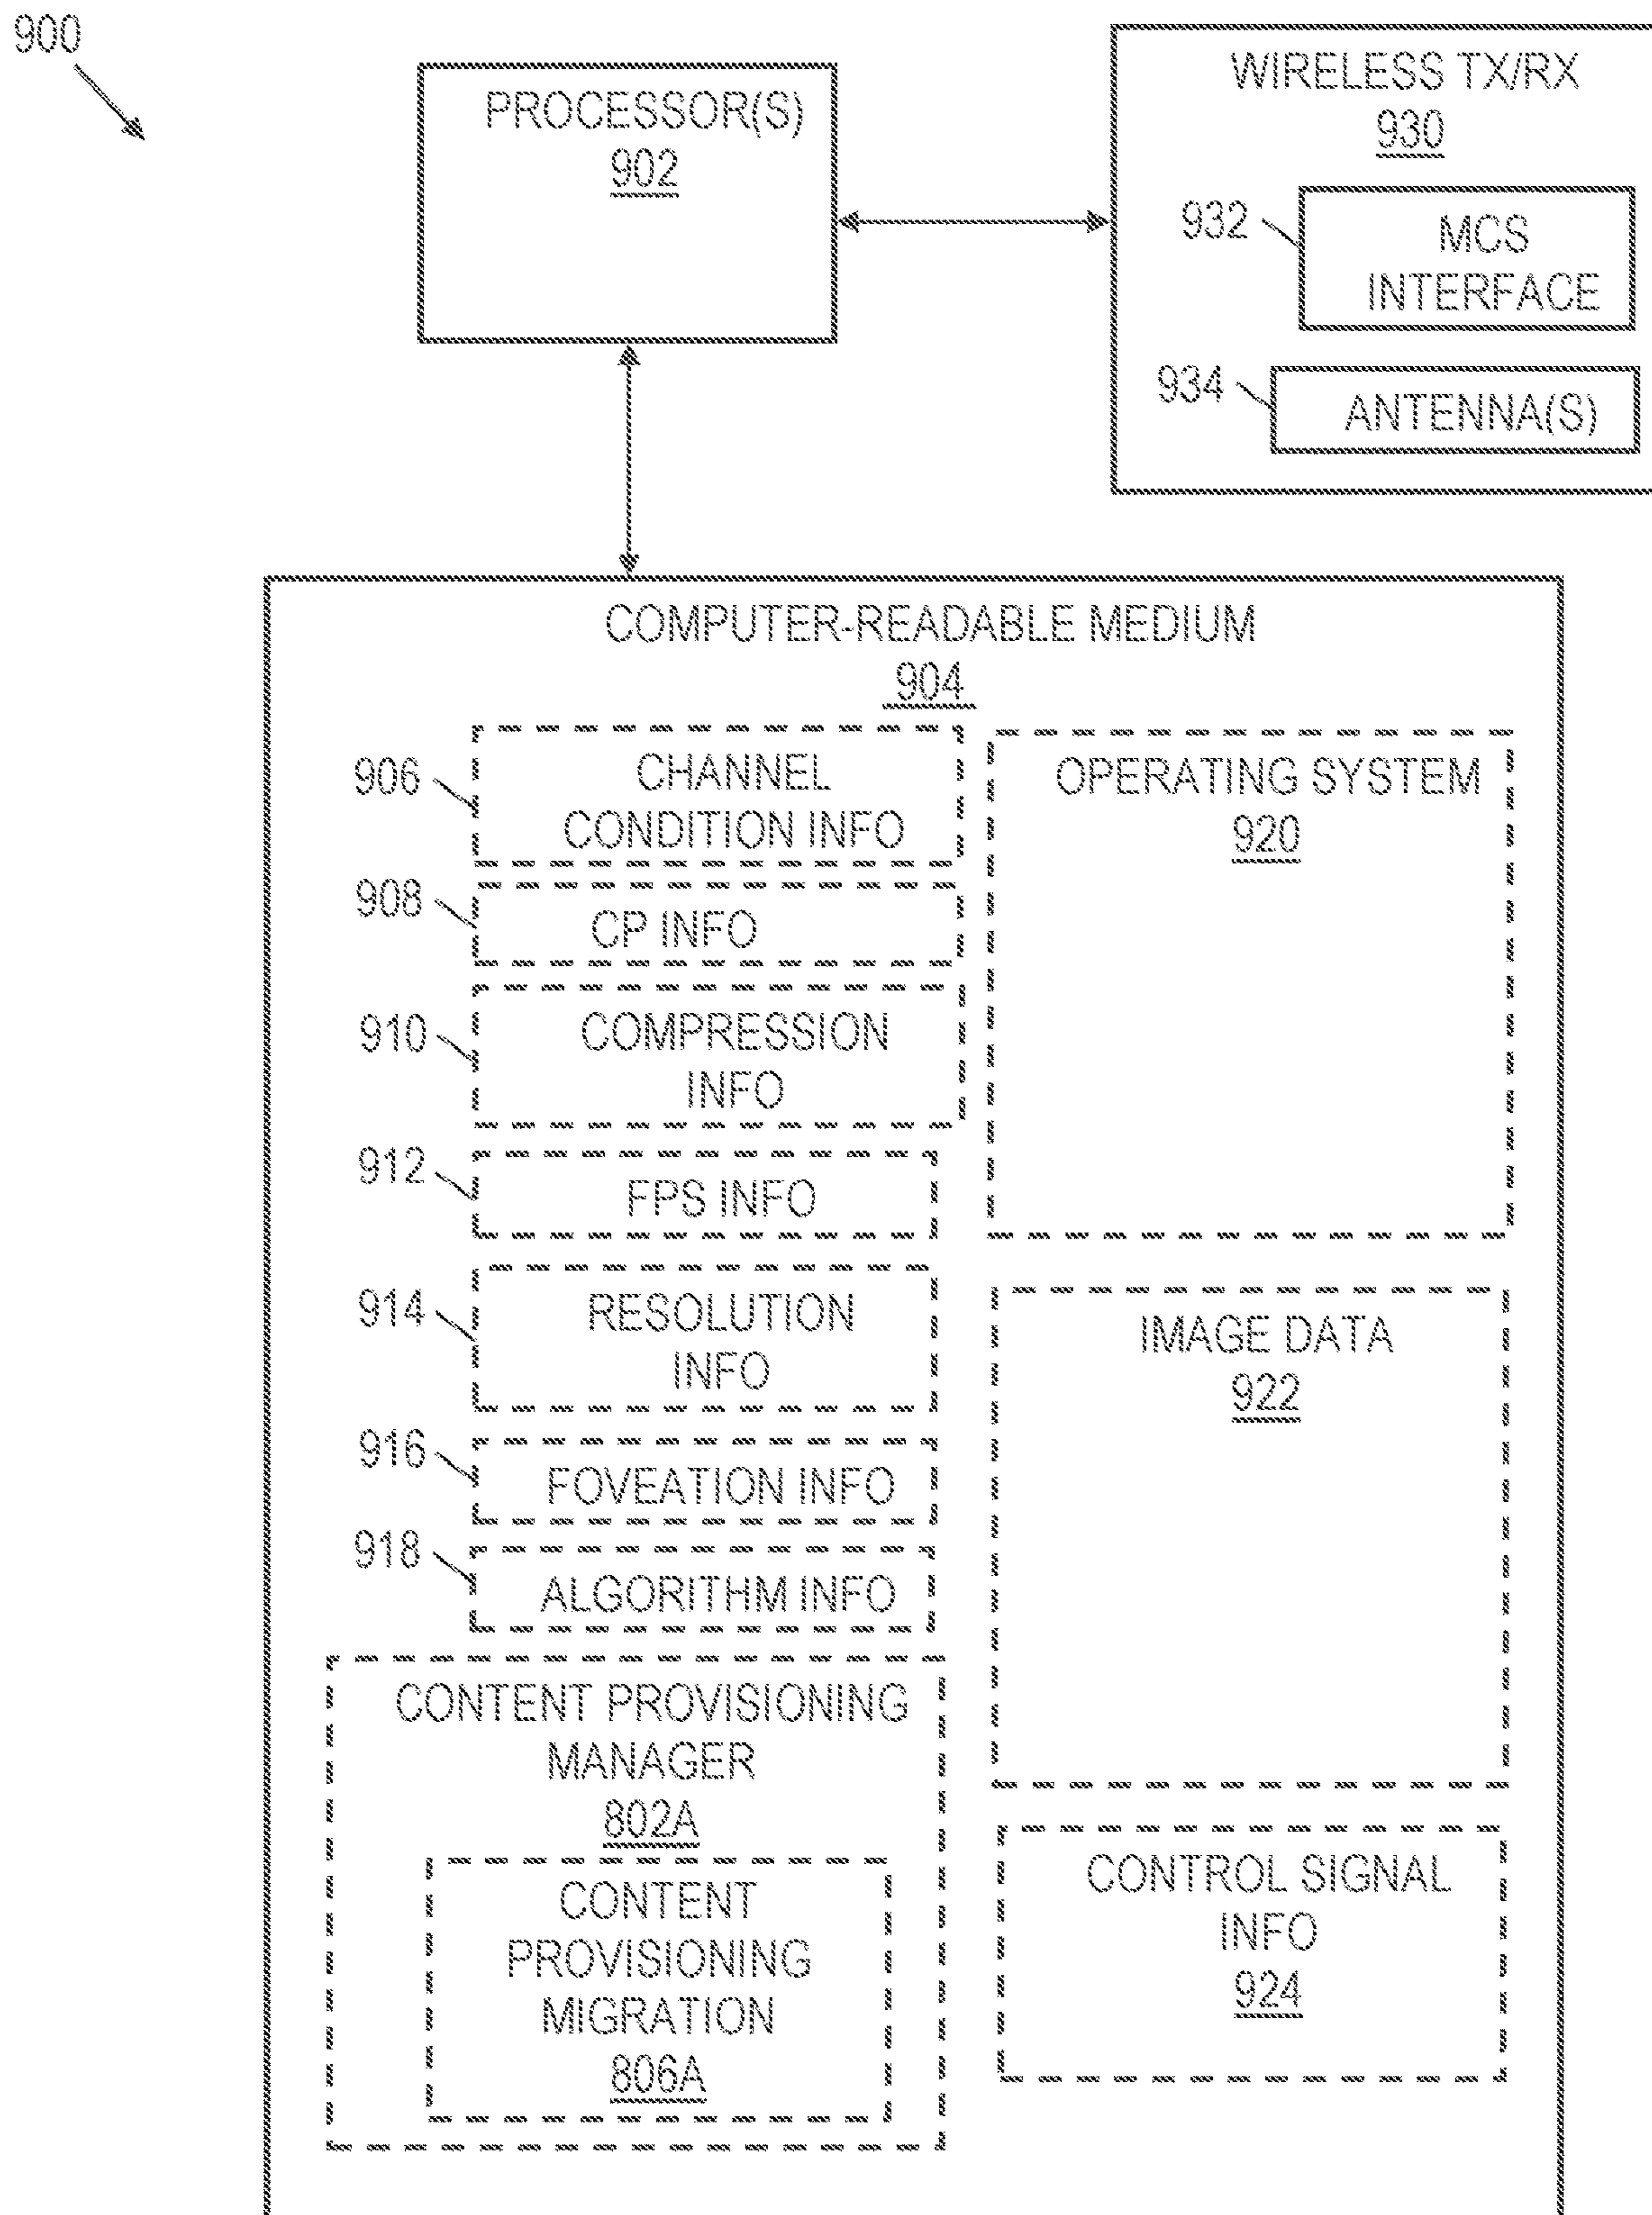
900

PROCESSOR(S)
902

WIRELESS TX/RX
930

932
MCS INTERFACE

934
ANTENNA(S)

COMPUTER-READABLE MEDIUM
904

906
CHANNEL CONDITION INFO

908
CP INFO

910
COMPRESSION INFO

912
FPS INFO

914
RESOLUTION INFO

916
FOVEATION INFO

918
ALGORITHM INFO

OPERATING SYSTEM
920

IMAGE DATA
922

CONTENT PROVISIONING MANAGER
802A

CONTENT PROVISIONING MIGRATION
806A

CONTROL SIGNAL INFO
924